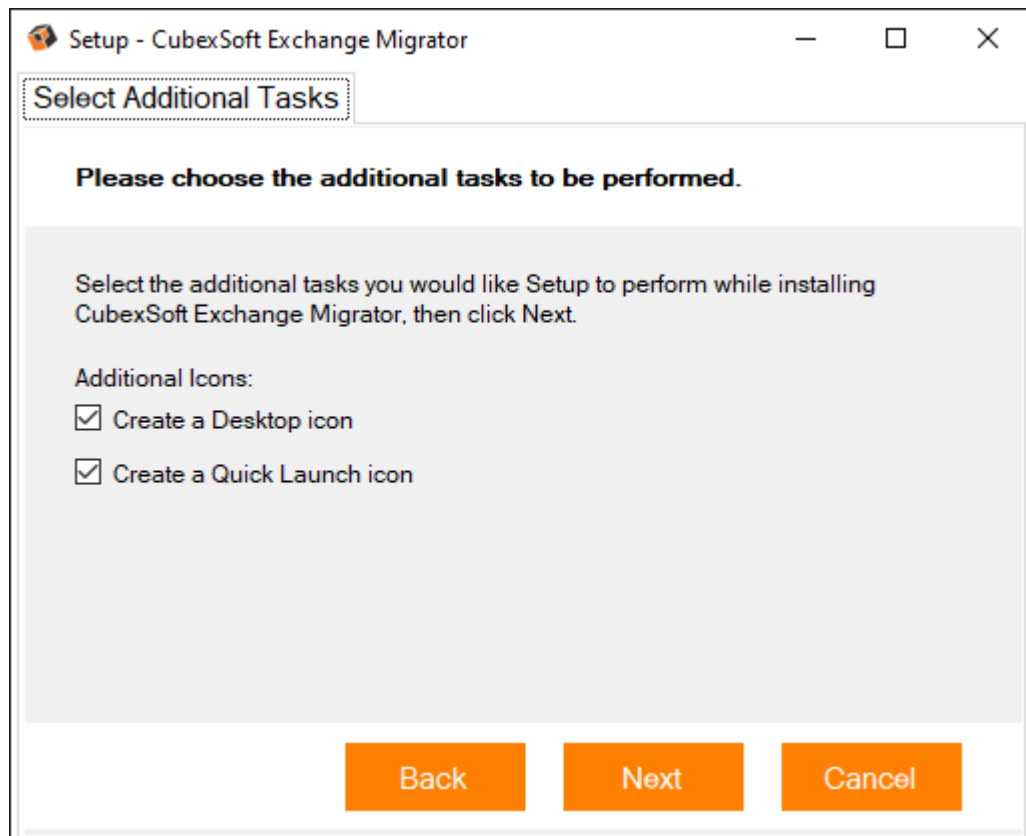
Setup - CubexSoft Exchange Migrator

Select Additional Tasks

**Please choose the additional tasks to be performed.**

Select the additional tasks you would like Setup to perform while installing CubexSoft Exchange Migrator, then click Next.

Additional Icons:

☑ Create a Desktop icon

☑ Create a Quick Launch icon

Back Next Cancel